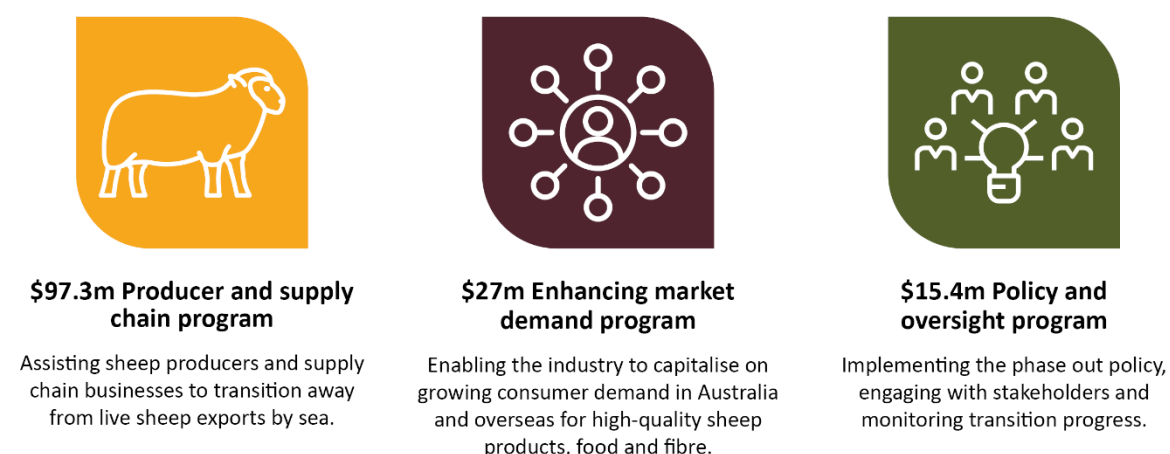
$97.3m Producer and supply chain program

Assisting sheep producers and supply chain businesses to transition away from live sheep exports by sea.

$27m Enhancing market demand program

Enabling the industry to capitalise on growing consumer demand in Australia and overseas for high-quality sheep products, food and fibre.

$15.4m Policy and oversight program

Implementing the phase out policy, engaging with stakeholders and monitoring transition progress.